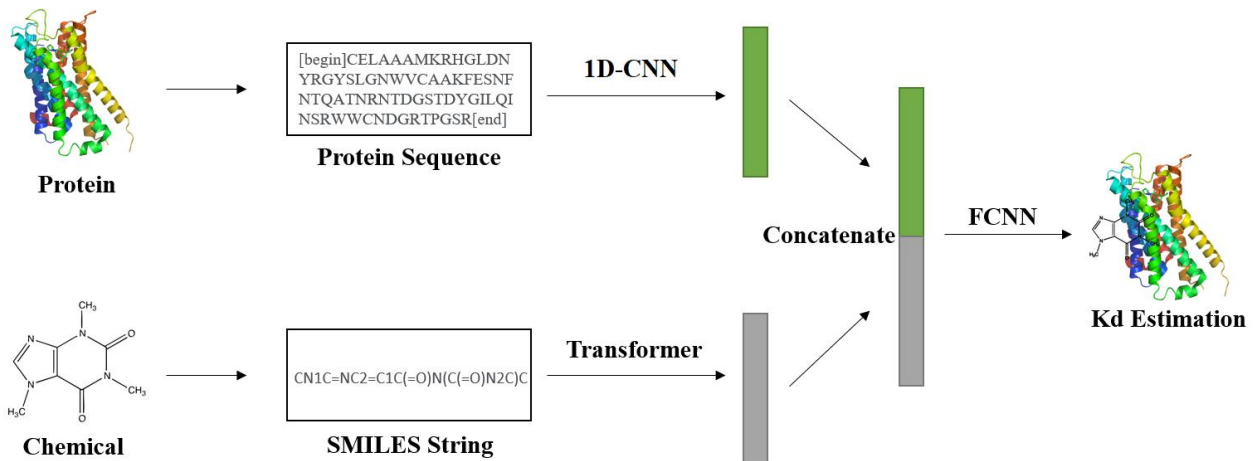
Protein

[begin]CELAAAMKRHGLDNYRGYSLGNWVCAAKFESNFNTQATNRNTDGSTDYGILQINSRWWCNDGRTPGSR[end]

Protein Sequence

1D-CNN

Concatenate

FCNN

Kd Estimation

$CH_3$

O

N

N

N

N

$CH_3$

$H_3C$

O

Chemical

CN1C=NC2=C1C(=O)N(C(=O)N2C)C

SMILES String

Transformer